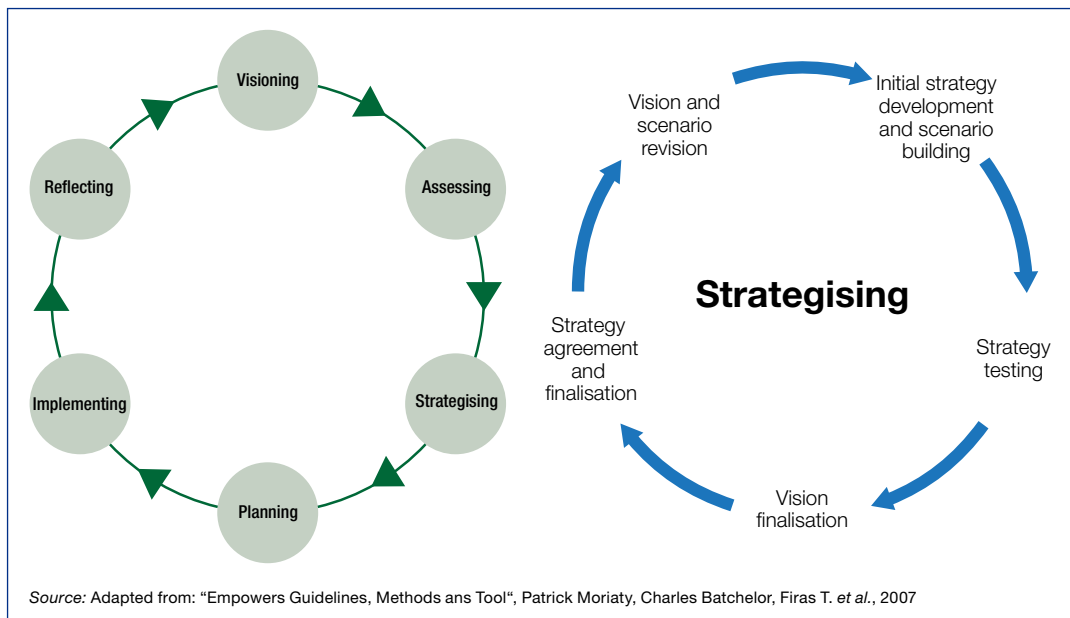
Visioning

Assessing

Strategising

Planning

Implementing

Reflecting

Vision and scenario revision

Initial strategy development and scenario building

Strategising

Strategy testing

Vision finalisation

Strategy agreement and finalisation

*Source:* Adapted from: “Empowers Guidelines, Methods ans Tool“, Patrick Moriaty, Charles Batchelor, Firas T. *et al.*, 2007